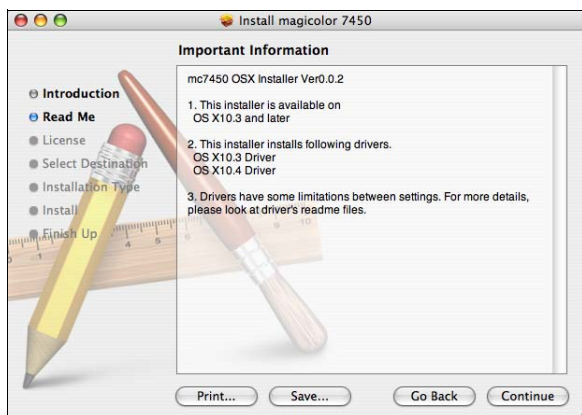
Install magicolor 7450

Important Information

Introduction
Read Me
License
Select Destination
Installation Type
Install
Finish Up

mc7450 OSX Installer Ver0.0.2

1. This installer is available on
OS X10.3 and later

2. This installer installs following drivers.
OS X10.3 Driver
OS X10.4 Driver

3. Drivers have some limitations between settings. For more details, please look at driver's readme files.

Print...
Save...
Go Back
Continue